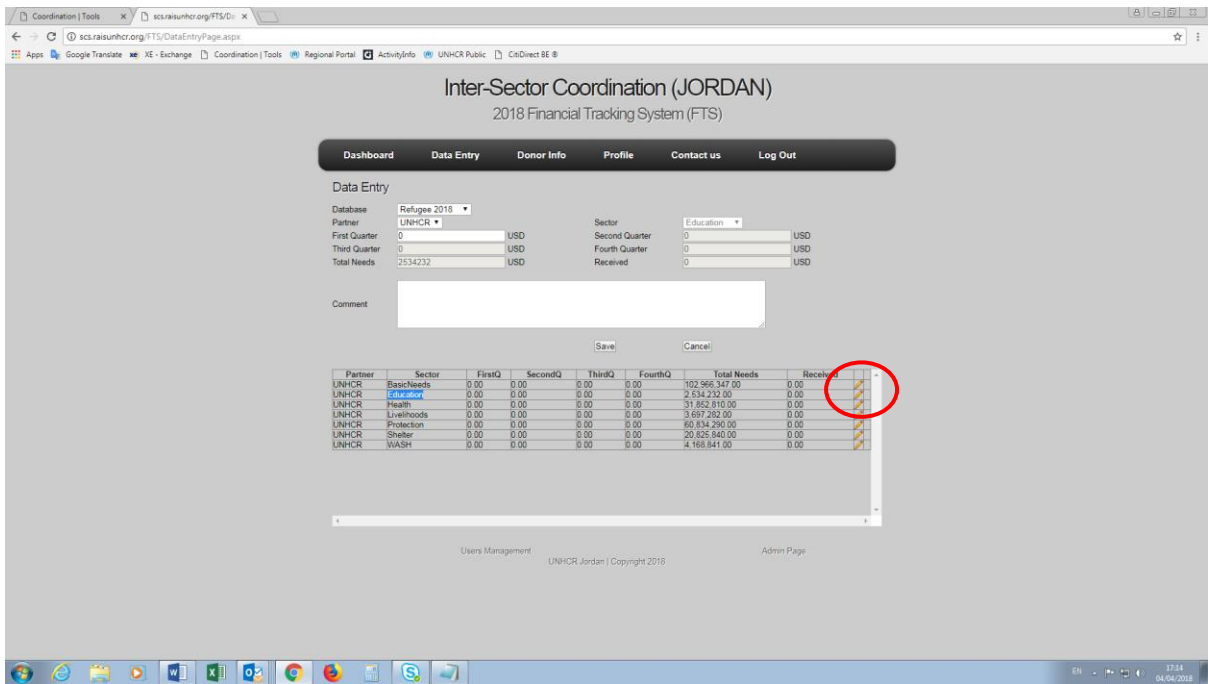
Coordination | Tools
scs.raisunhcr.org/FTS/Da
scs.raisunhcr.org/FTS/DataEntryPage.aspx
Apps Google Translate XE - Exchange Coordination | Tools Regional Portal ActivityInfo UNHCR Public CitiDirect BE ®

Inter-Sector Coordination (JORDAN)
2018 Financial Tracking System (FTS)

Dashboard Data Entry Donor Info Profile Contact us Log Out

Data Entry

Database Refugee 2018
Partner UNHCR
Sector Education
First Quarter 0 USD
Second Quarter 0 USD
Third Quarter 0 USD
Fourth Quarter 0 USD
Total Needs 2534232 USD
Received 0 USD

Comment

Save Cancel

| Partner | Sector | FirstQ | SecondQ | ThirdQ | FourthQ | Total Needs | Received |
|---|---|---|---|---|---|---|---|
| UNHCR | BasicNeeds | 0.00 | 0.00 | 0.00 | 0.00 | 102,966,347.00 | 0.00 |
| UNHCR | Education | 0.00 | 0.00 | 0.00 | 0.00 | 2,534,232.00 | 0.00 |
| UNHCR | Health | 0.00 | 0.00 | 0.00 | 0.00 | 31,852,810.00 | 0.00 |
| UNHCR | Livelihoods | 0.00 | 0.00 | 0.00 | 0.00 | 3,697,282.00 | 0.00 |
| UNHCR | Protection | 0.00 | 0.00 | 0.00 | 0.00 | 60,834,290.00 | 0.00 |
| UNHCR | Shelter | 0.00 | 0.00 | 0.00 | 0.00 | 20,825,840.00 | 0.00 |
| UNHCR | WASH | 0.00 | 0.00 | 0.00 | 0.00 | 4,168,841.00 | 0.00 |

Users Management
Admin Page
UNHCR Jordan | Copyright 2018

EN 17:14 04/04/2018